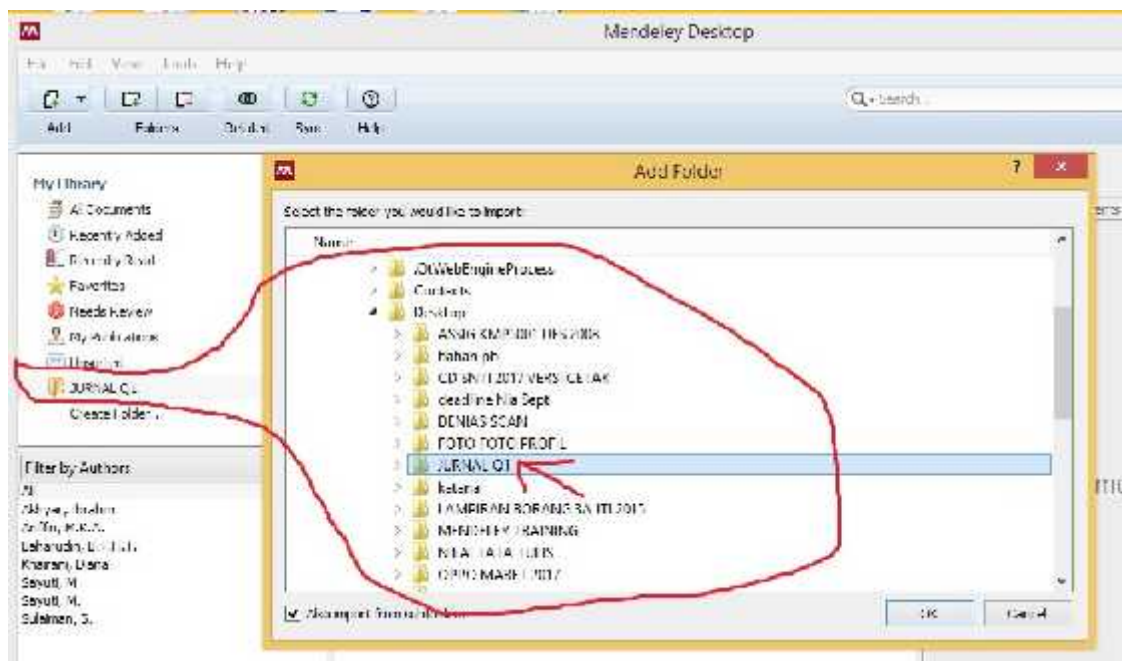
Mendeley Desktop

File Edit View Tools Help

Add Folders Related Sync Help

Q- Search...

My Library
All Documents
Recently Added
Recently Read
Favorites
Needs Review
My Publications
Unsorted
JURNAL QT
Create Folder...

Filter by Authors
All
Akbyar, Ibrahim
Arifin, M.R.A.
Lahamudin, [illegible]
Khairani, Diana
Sayuti, M
Sayuti, M.
Sulaiman, S.

Add Folder

?

Select the folder you would like to import:

Name

.QtWebEngineProcess
Contacts
Desktop
ANGKA KREDIT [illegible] 2016
Bahan pb
CD SNTI 2017 VERSI CETAK
deadline Nia Sept
DENIAS SCAN
FOTO FOTO PROFIL
JURNAL QT
katerin
LAMPIRAN BORANG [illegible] 2015
MENDELEY TRAINING
NILAI TATA TULIS
OPPO MARET 2017

Also import from subfolders

OK Cancel